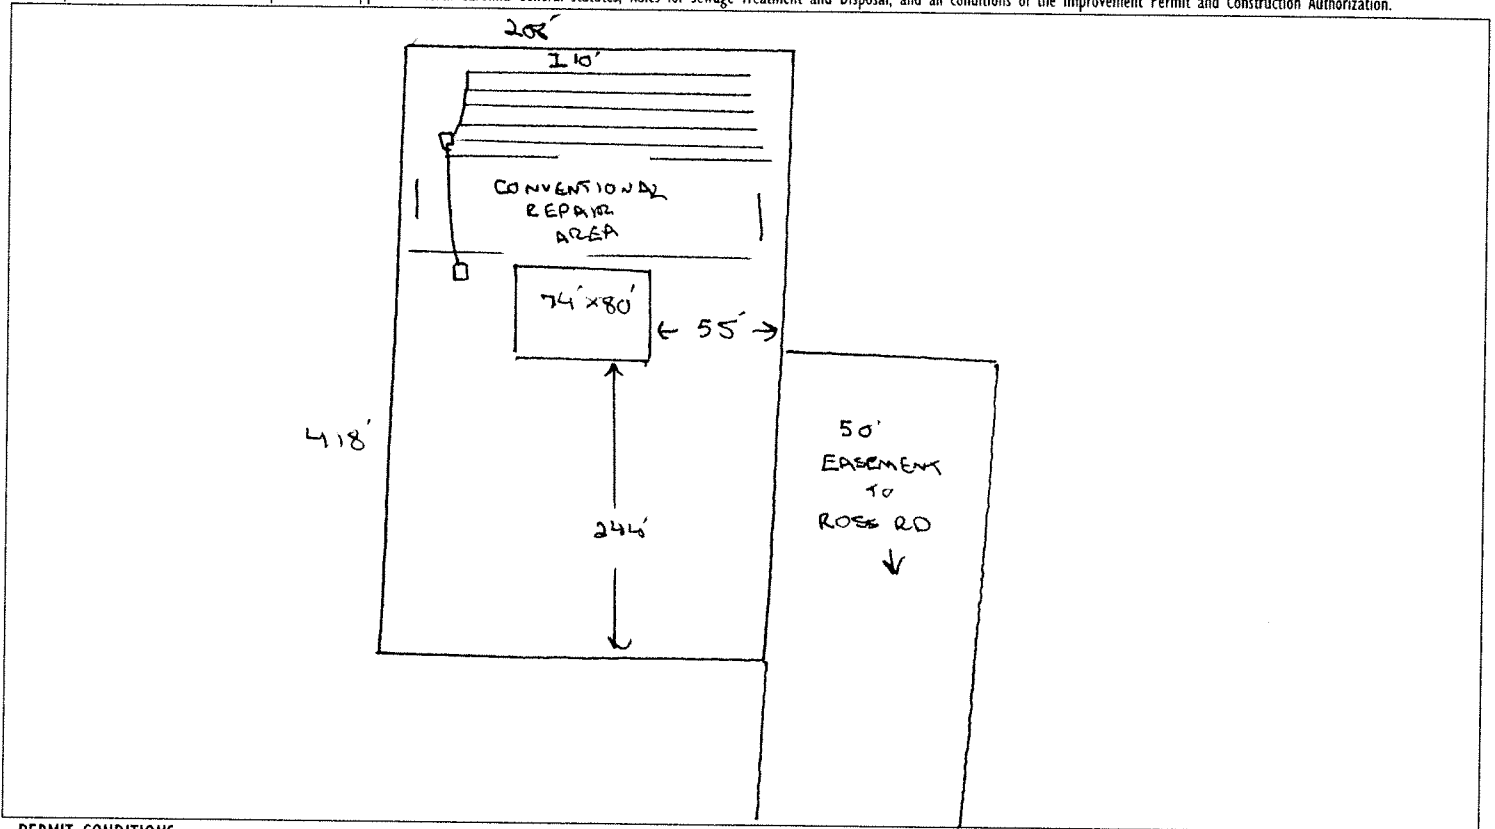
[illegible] Carolina General Statutes, Rules for Sewage Treatment and Disposal, and all conditions of the Improvement Permit and Construction Authorization.

208'

110'

CONVENTIONAL REPAIR AREA

74'x80'

← 55' →

418'

246'

50' EASEMENT TO ROSS RD ↓

PERMIT CONDITIONS